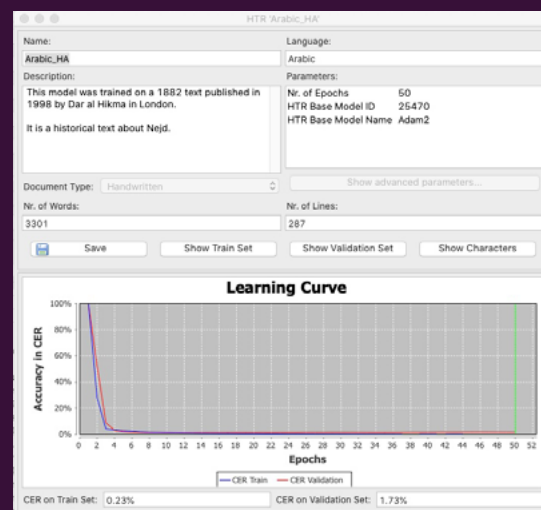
HTR 'Arabic_HA'

Name:
Arabic_HA
Description:
This model was trained on a 1882 text published in 1998 by Dar al Hikma in London.

It is a historical text about Nejd.

Language:
Arabic
Parameters:
Nr. of Epochs 50
HTR Base Model ID 25470
HTR Base Model Name Adam2

Document Type: Handwritten
Show advanced parameters...

Nr. of Words:
3301
Nr. of Lines:
287

Save
Show Train Set
Show Validation Set
Show Characters

Learning Curve

100%
80%
60%
40%
20%
0%
Accuracy in CER

0 2 4 6 8 10 12 14 16 18 20 22 24 26 28 30 32 34 36 38 40 42 44 46 48 50 52
Epochs

CER Train
CER Validation

CER on Train Set: 0.23%
CER on Validation Set: 1.73%